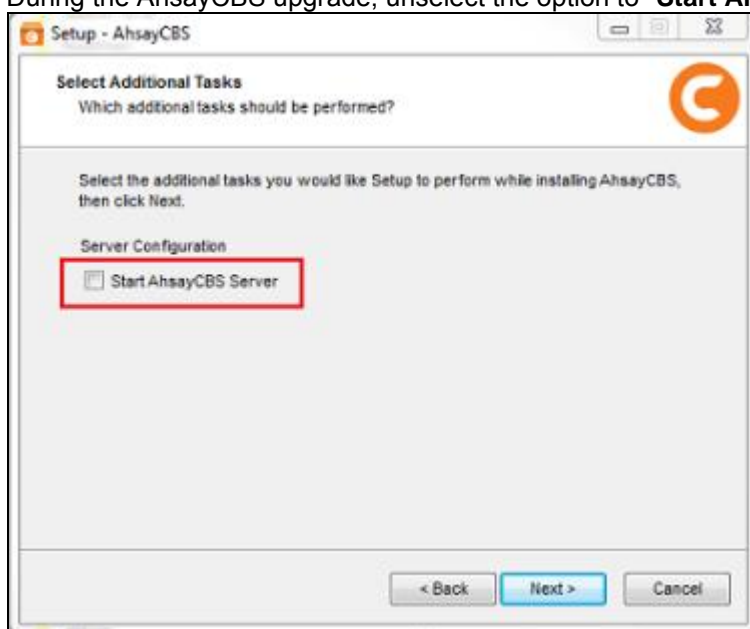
During the AhsayCBS upgrade, unselect the option to "Start A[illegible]

Setup - AhsayCBS

Select Additional Tasks
Which additional tasks should be performed?

Select the additional tasks you would like Setup to perform while installing AhsayCBS, then click Next.

Server Configuration

Start AhsayCBS Server

< Back
Next >
Cancel